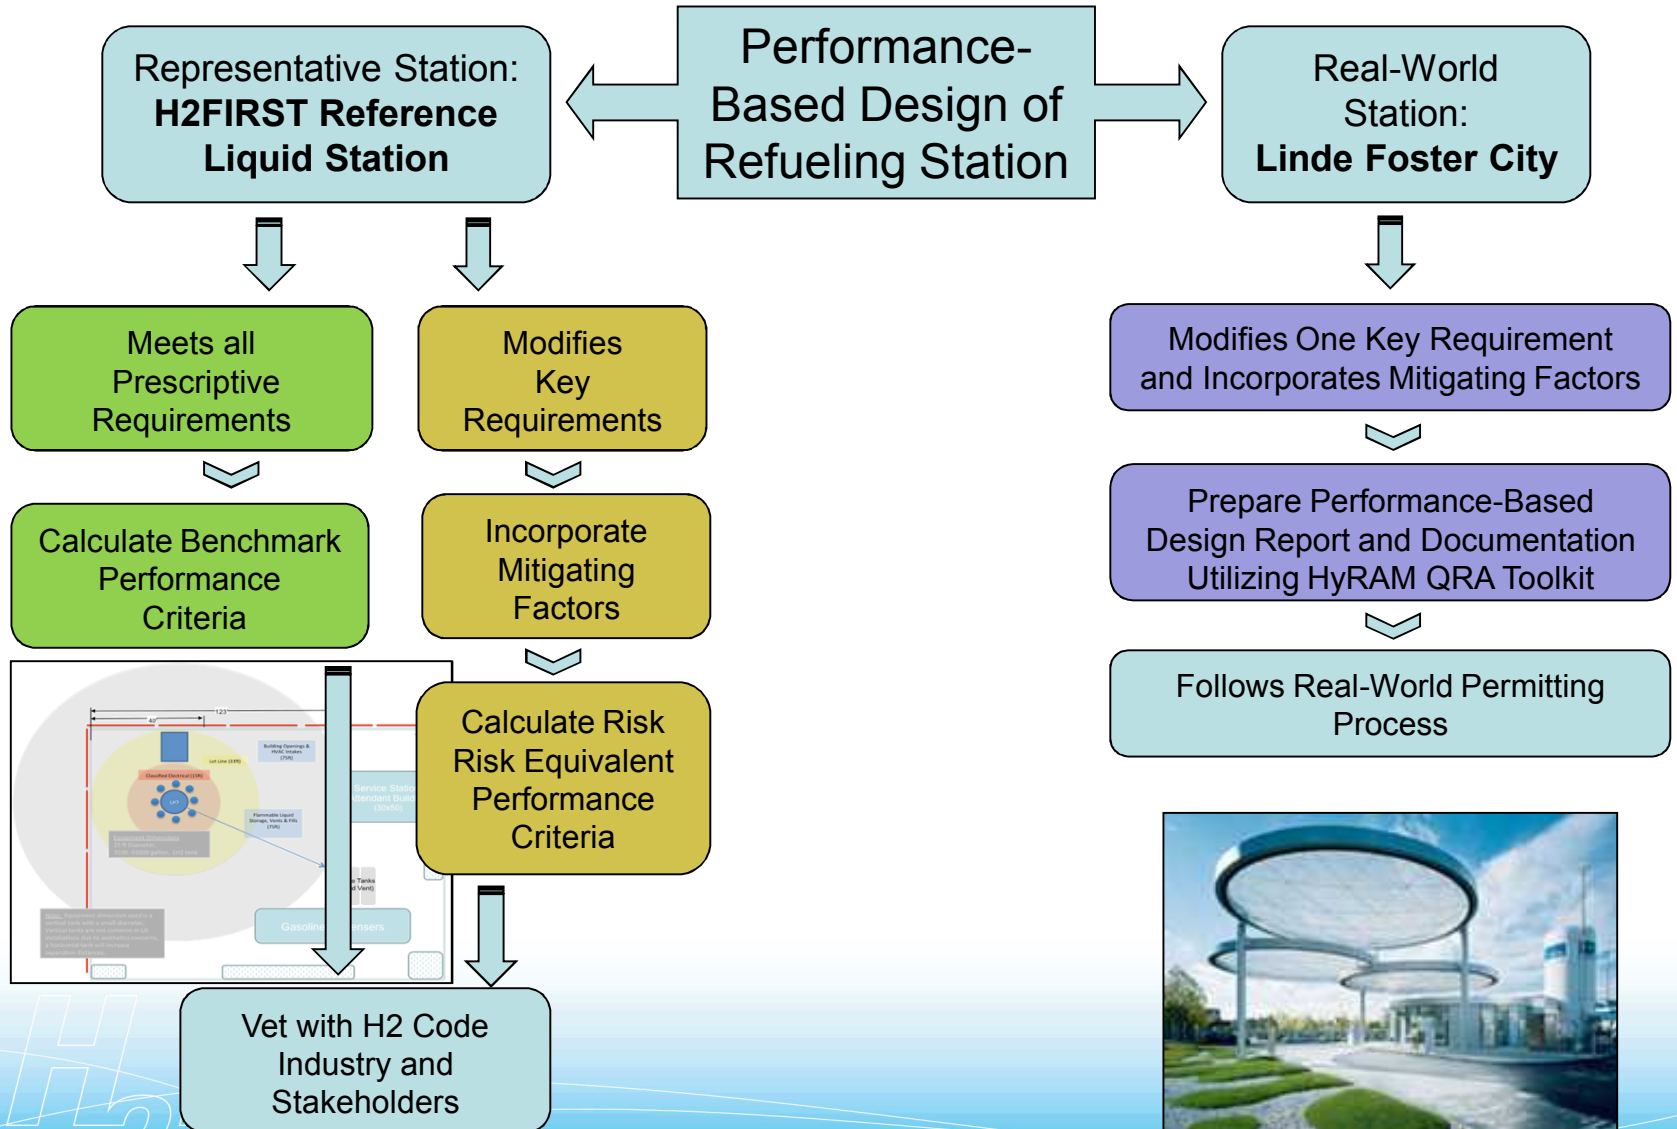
Performance-Based Design of Refueling Station

Representative Station: **H2FIRST Reference Liquid Station**

Real-World Station: **Linde Foster City**

Meets all Prescriptive Requirements

Calculate Benchmark Performance Criteria

Modifies Key Requirements

Incorporate Mitigating Factors

Calculate Risk Risk Equivalent Performance Criteria

Vet with H2 Code Industry and Stakeholders

Modifies One Key Requirement and Incorporates Mitigating Factors

Prepare Performance-Based Design Report and Documentation Utilizing HyRAM QRA Toolkit

Follows Real-World Permitting Process

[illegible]